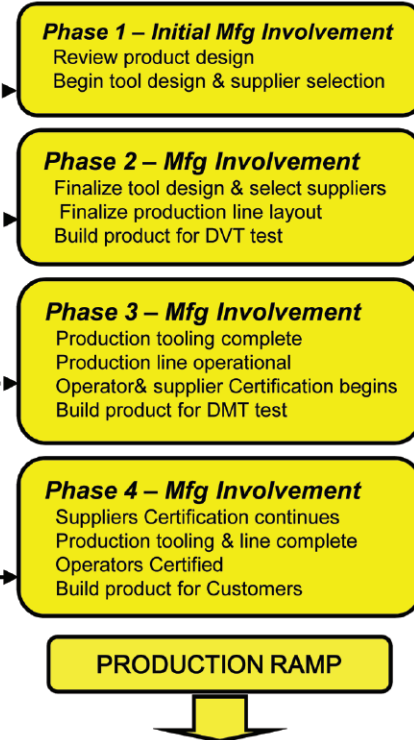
Phase 1 – Initial Mfg Involvement
Review product design
Begin tool design & supplier selection

Phase 2 – Mfg Involvement
Finalize tool design & select suppliers
Finalize production line layout
Build product for DVT test

Phase 3 – Mfg Involvement
Production tooling complete
Production line operational
Operator& supplier Certification begins
Build product for DMT test

Phase 4 – Mfg Involvement
Suppliers Certification continues
Production tooling & line complete
Operators Certified
Build product for Customers

PRODUCTION RAMP